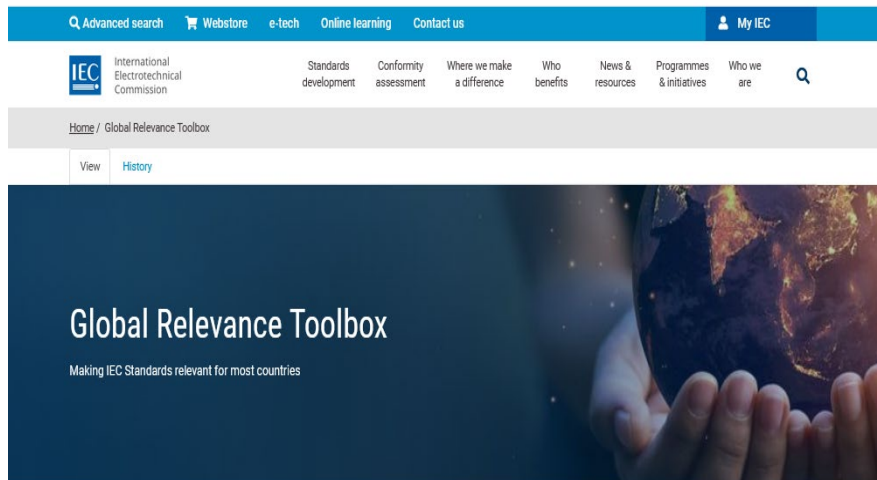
Advanced search Webstore e-tech Online learning Contact us My IEC

IEC International Electrotechnical Commission

Standards development Conformity assessment Where we make a difference Who benefits News & resources Programmes & initiatives Who we are

Home / Global Relevance Toolbox

View History

Global Relevance Toolbox

Making IEC Standards relevant for most countries